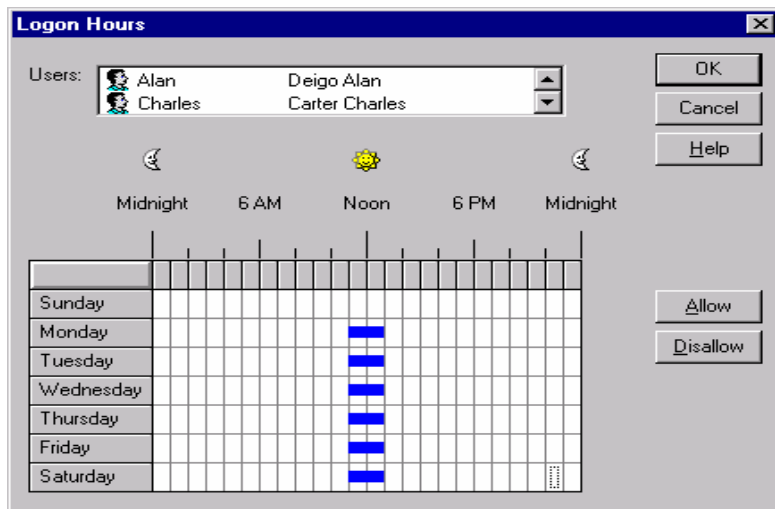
Logon Hours

Users:

| Alan | Deigo Alan |
|---|---|
| Charles | Carter Charles |

OK

Cancel

Help

Midnight 6 AM Noon 6 PM Midnight

Sunday
Monday
Tuesday
Wednesday
Thursday
Friday
Saturday

Allow

Disallow